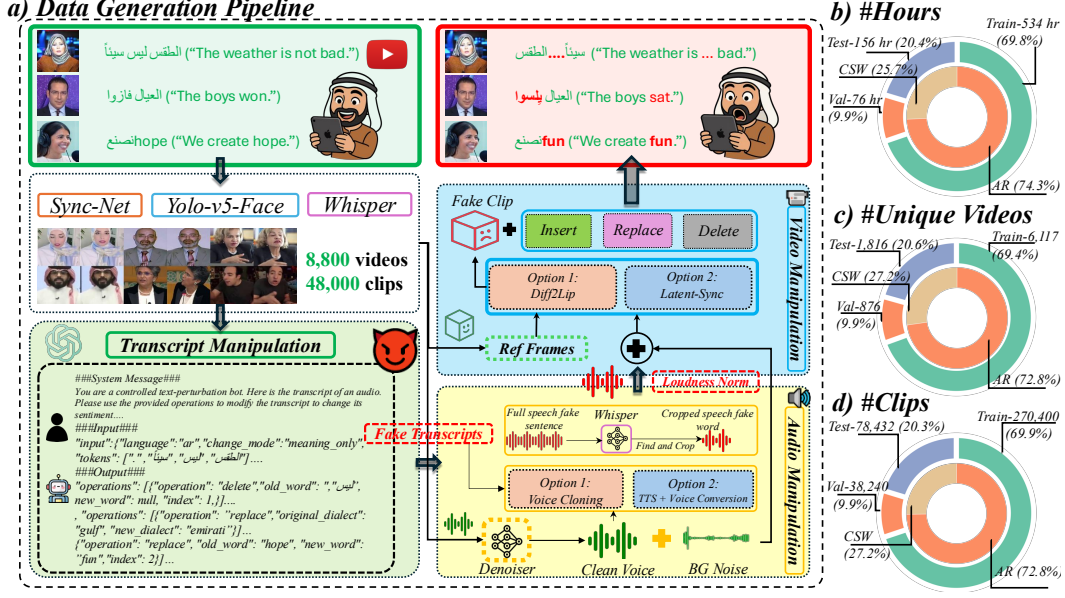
a) Data Generation Pipeline

الطقس ليس سيئاً ("The weather is not bad.")

العيال فازوا ("The boys won.")

نصنع hope ("We create hope.")

الطقس ... سيئاً ("The weather is ... bad.")

العيال يلسوا ("The boys sat.")

نصنع fun ("We create fun.")

Sync-Net Yolo-v5-Face Whisper

8,800 videos
48,000 clips

Transcript Manipulation

###System Message###
You are a controlled text-perturbation bot. Here is the transcript of an audio. Please use the provided operations to modify the transcript to change its sentiment....
###Input###
"input":{"language":"ar","change_mode":"meaning_only", "tokens": [" ", "سيئاً", "ليس", "الطقس"]....
###Output###
"operations": [{"operation": "delete","old_word": "ليس", new_word": null, "index": 1,}]....
, "operations": [{"operation": "replace","original_dialect": "gulf", "new_dialect": "emirati"}]...
{"operation": "replace", "old_word": "hope", "new_word": "fun","index": 2}]...

Fake Clip

Insert Replace Delete

Option 1: Diff2Lip

Option 2: Latent-Sync

Video Manipulation

Ref Frames

Loudness Norm

Fake Transcripts

Full speech fake sentence

Whisper

Cropped speech fake word

Find and Crop

Option 1: Voice Cloning

Option 2: TTS + Voice Conversion

Audio Manipulation

Denoiser Clean Voice BG Noise

b) #Hours

Test-156 hr (20.4%)
Train-534 hr (69.8%)
CSW (25.7%)
Val-76 hr (9.9%)
AR (74.3%)

c) #Unique Videos

Test-1,816 (20.6%)
Train-6,117 (69.4%)
CSW (27.2%)
Val-876 (9.9%)
AR (72.8%)

d) #Clips

Test-78,432 (20.3%)
Train-270,400 (69.9%)
Val-38,240 (9.9%)
CSW (27.2%)
AR (72.8%)